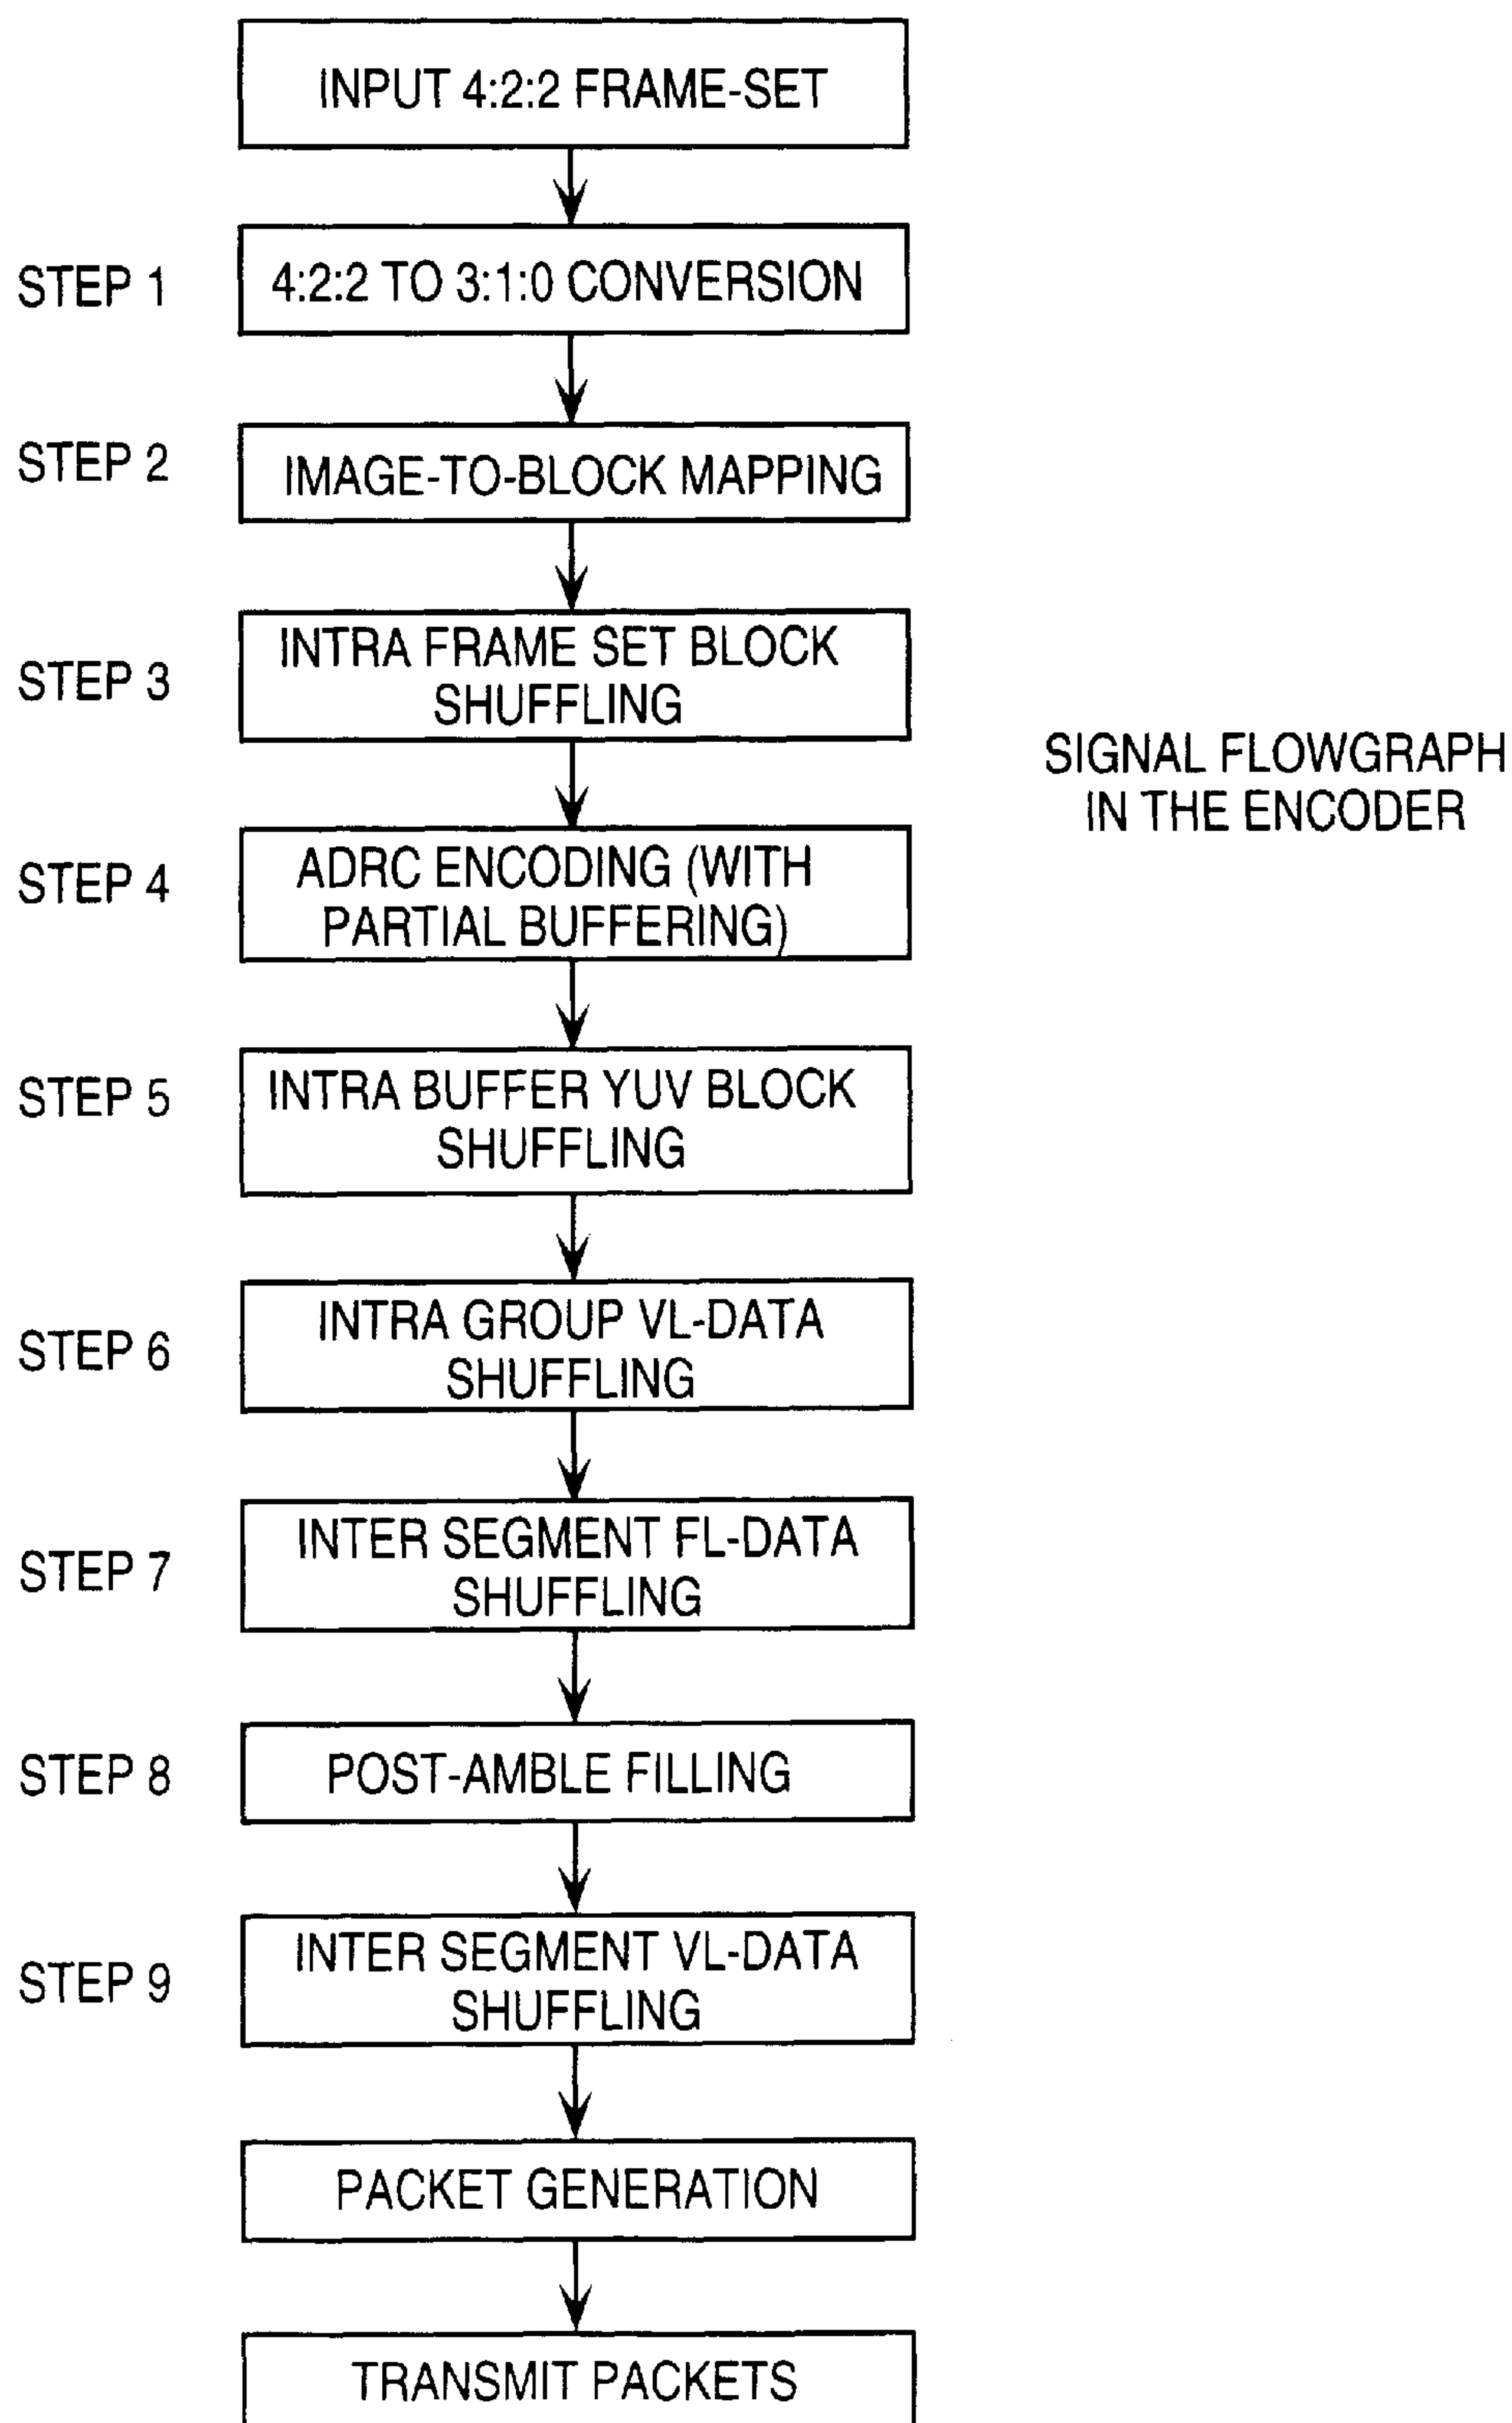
INPUT 4:2:2 FRAME-SET

STEP 1
4:2:2 TO 3:1:0 CONVERSION

STEP 2
IMAGE-TO-BLOCK MAPPING

STEP 3
INTRA FRAME SET BLOCK SHUFFLING

STEP 4
ADRC ENCODING (WITH PARTIAL BUFFERING)

STEP 5
INTRA BUFFER YUV BLOCK SHUFFLING

STEP 6
INTRA GROUP VL-DATA SHUFFLING

STEP 7
INTER SEGMENT FL-DATA SHUFFLING

STEP 8
POST-AMBLE FILLING

STEP 9
INTER SEGMENT VL-DATA SHUFFLING

PACKET GENERATION

TRANSMIT PACKETS

SIGNAL FLOWGRAPH IN THE ENCODER